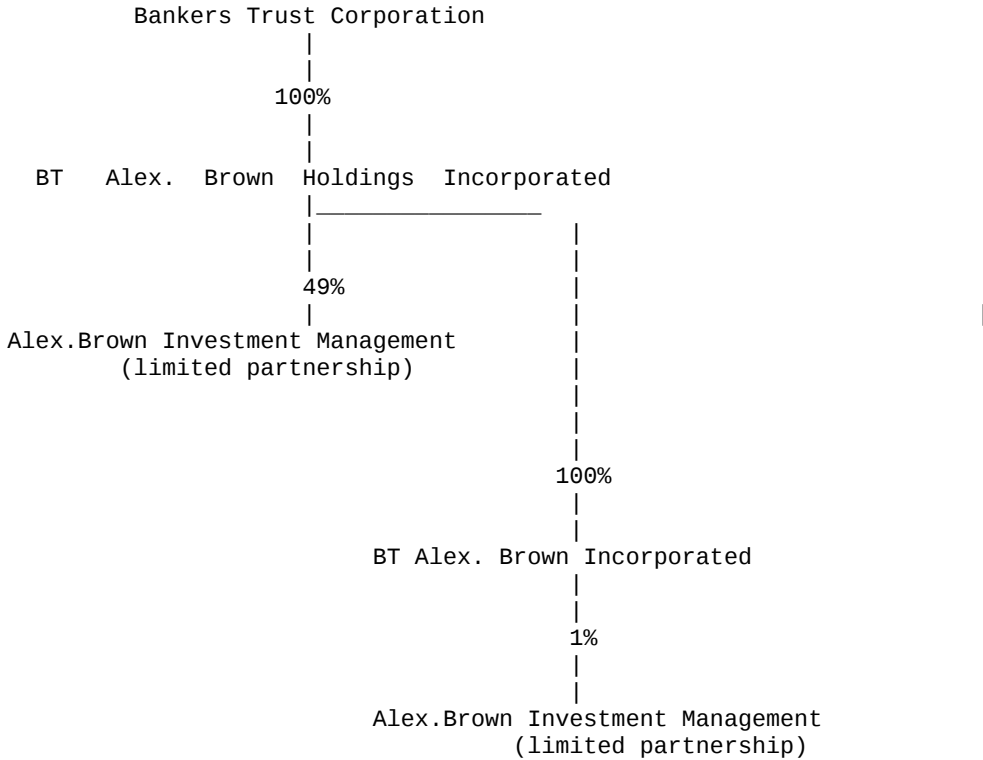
Bankers Trust Corporation

100%

BT Alex. Brown Holdings Incorporated

49%

Alex.Brown Investment Management
(limited partnership)

100%

BT Alex. Brown Incorporated

1%

Alex.Brown Investment Management
(limited partnership)